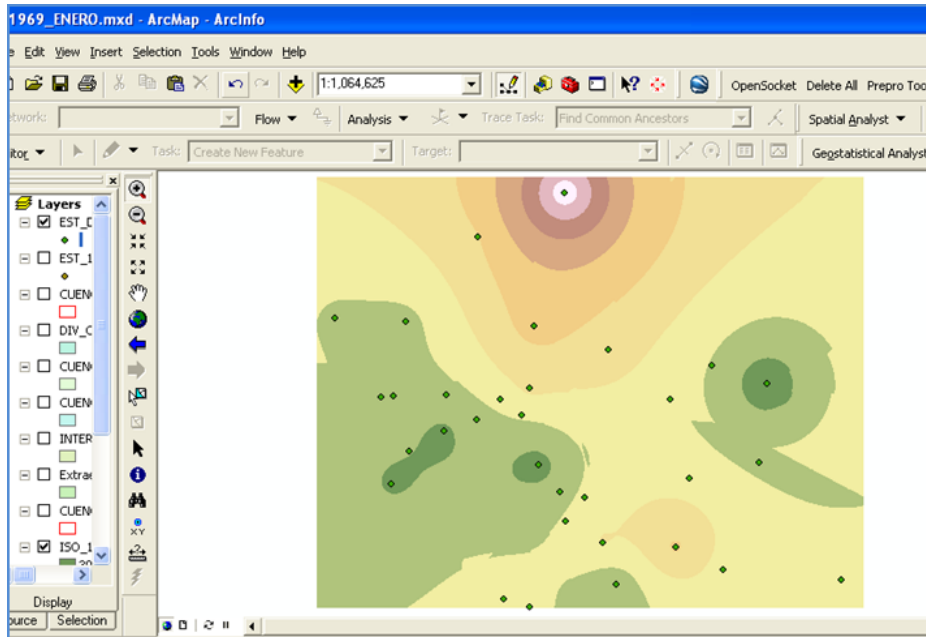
1969_ENERO.mxd - ArcMap - ArcInfo

e Edit View Insert Selection Tools Window Help

1:1,064,625

OpenSocket Delete All Prepro Too

etwork: Flow Analysis Trace Task: Find Common Ancestors Spatial Analyst

itor Task: Create New Feature Target: Geostatistical Analyst

Layers

EST_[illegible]

EST_1

CUEN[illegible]

DIV_C

CUEN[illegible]

CUEN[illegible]

INTER

Extrae

CUEN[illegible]

ISO_1

XY

Display

ource Selection